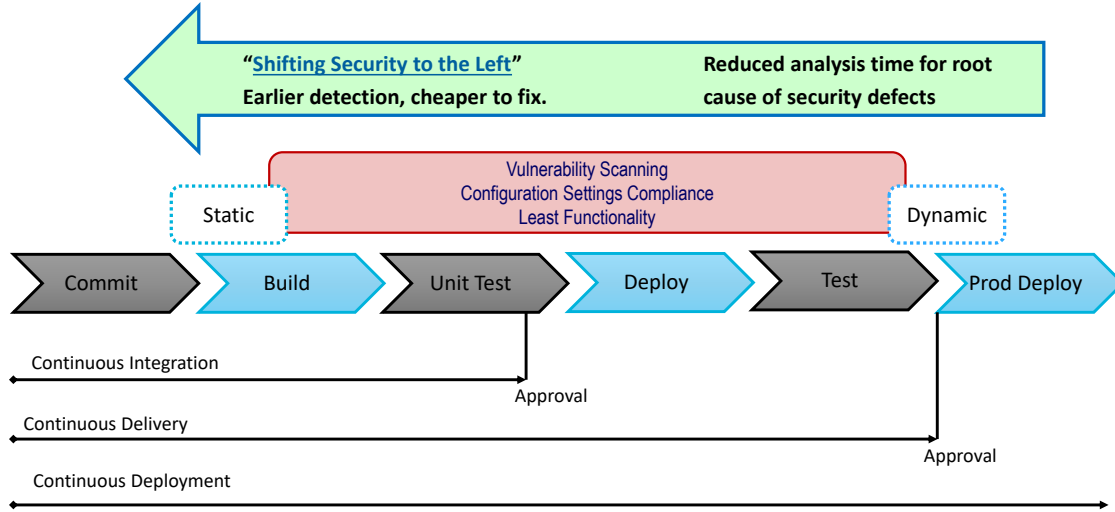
"Shifting Security to the Left"
Earlier detection, cheaper to fix.

Reduced analysis time for root cause of security defects

Vulnerability Scanning
Configuration Settings Compliance
Least Functionality

Static

Dynamic

Commit

Build

Unit Test

Deploy

Test

Prod Deploy

Continuous Integration

Approval

Continuous Delivery

Approval

Continuous Deployment